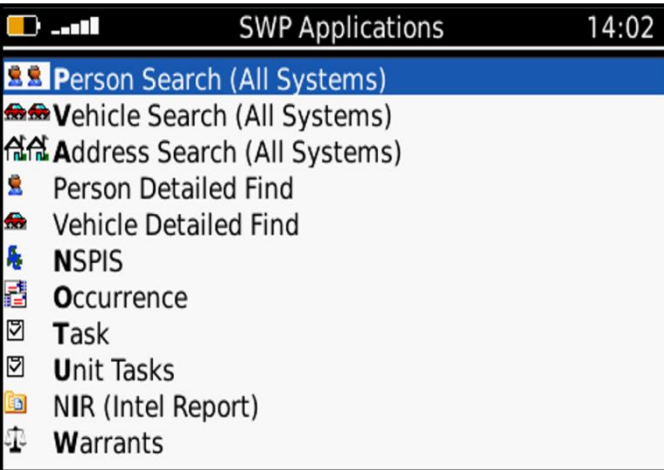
SWP Applications 14:02

Person Search (All Systems)
Vehicle Search (All Systems)
Address Search (All Systems)
Person Detailed Find
Vehicle Detailed Find
NSPIS
Occurrence
Task
Unit Tasks
NIR (Intel Report)
Warrants